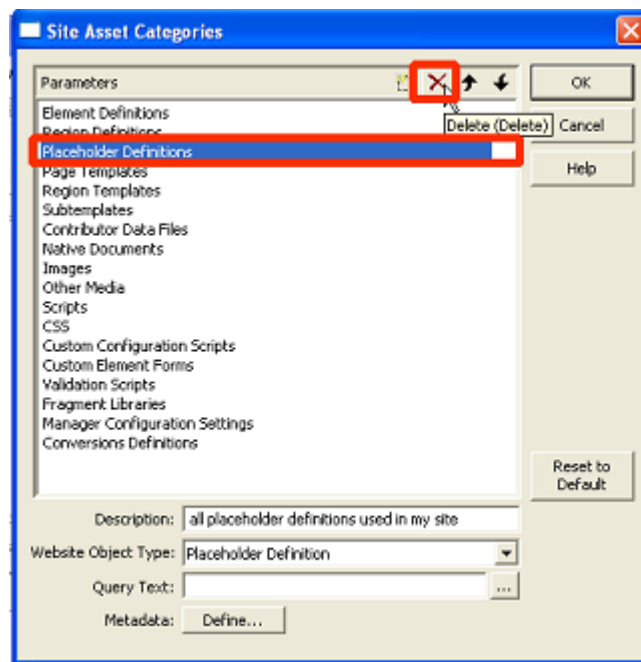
Site Asset Categories

Parameters

Delete (Delete)

OK

Cancel

Help

Element Definitions
Region Definitions
Placeholder Definitions
Page Templates
Region Templates
Subtemplates
Contributor Data Files
Native Documents
Images
Other Media
Scripts
CSS
Custom Configuration Scripts
Custom Element Forms
Validation Scripts
Fragment Libraries
Manager Configuration Settings
Conversions Definitions

Reset to Default

Description: all placeholder definitions used in my site

Website Object Type: Placeholder Definition

Query Text: ...

Metadata: Define...